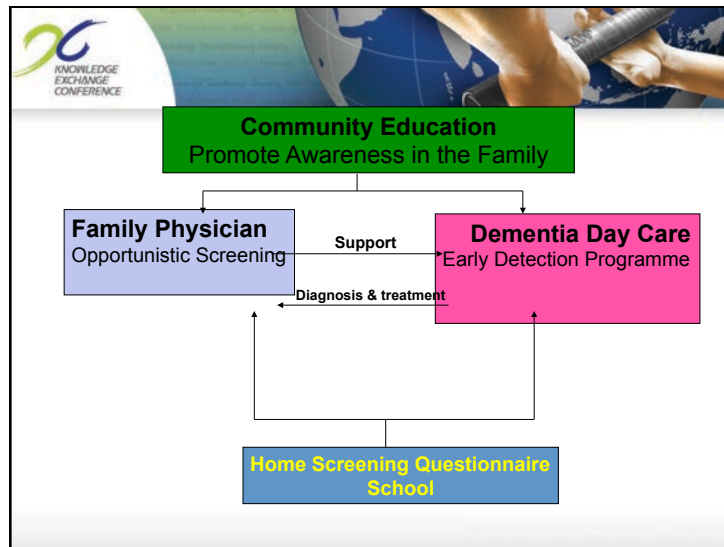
KNOWLEDGE EXCHANGE CONFERENCE

Community Education
Promote Awareness in the Family

Family Physician
Opportunistic Screening

Support

Dementia Day Care
Early Detection Programme

Diagnosis & treatment

Home Screening Questionnaire
School